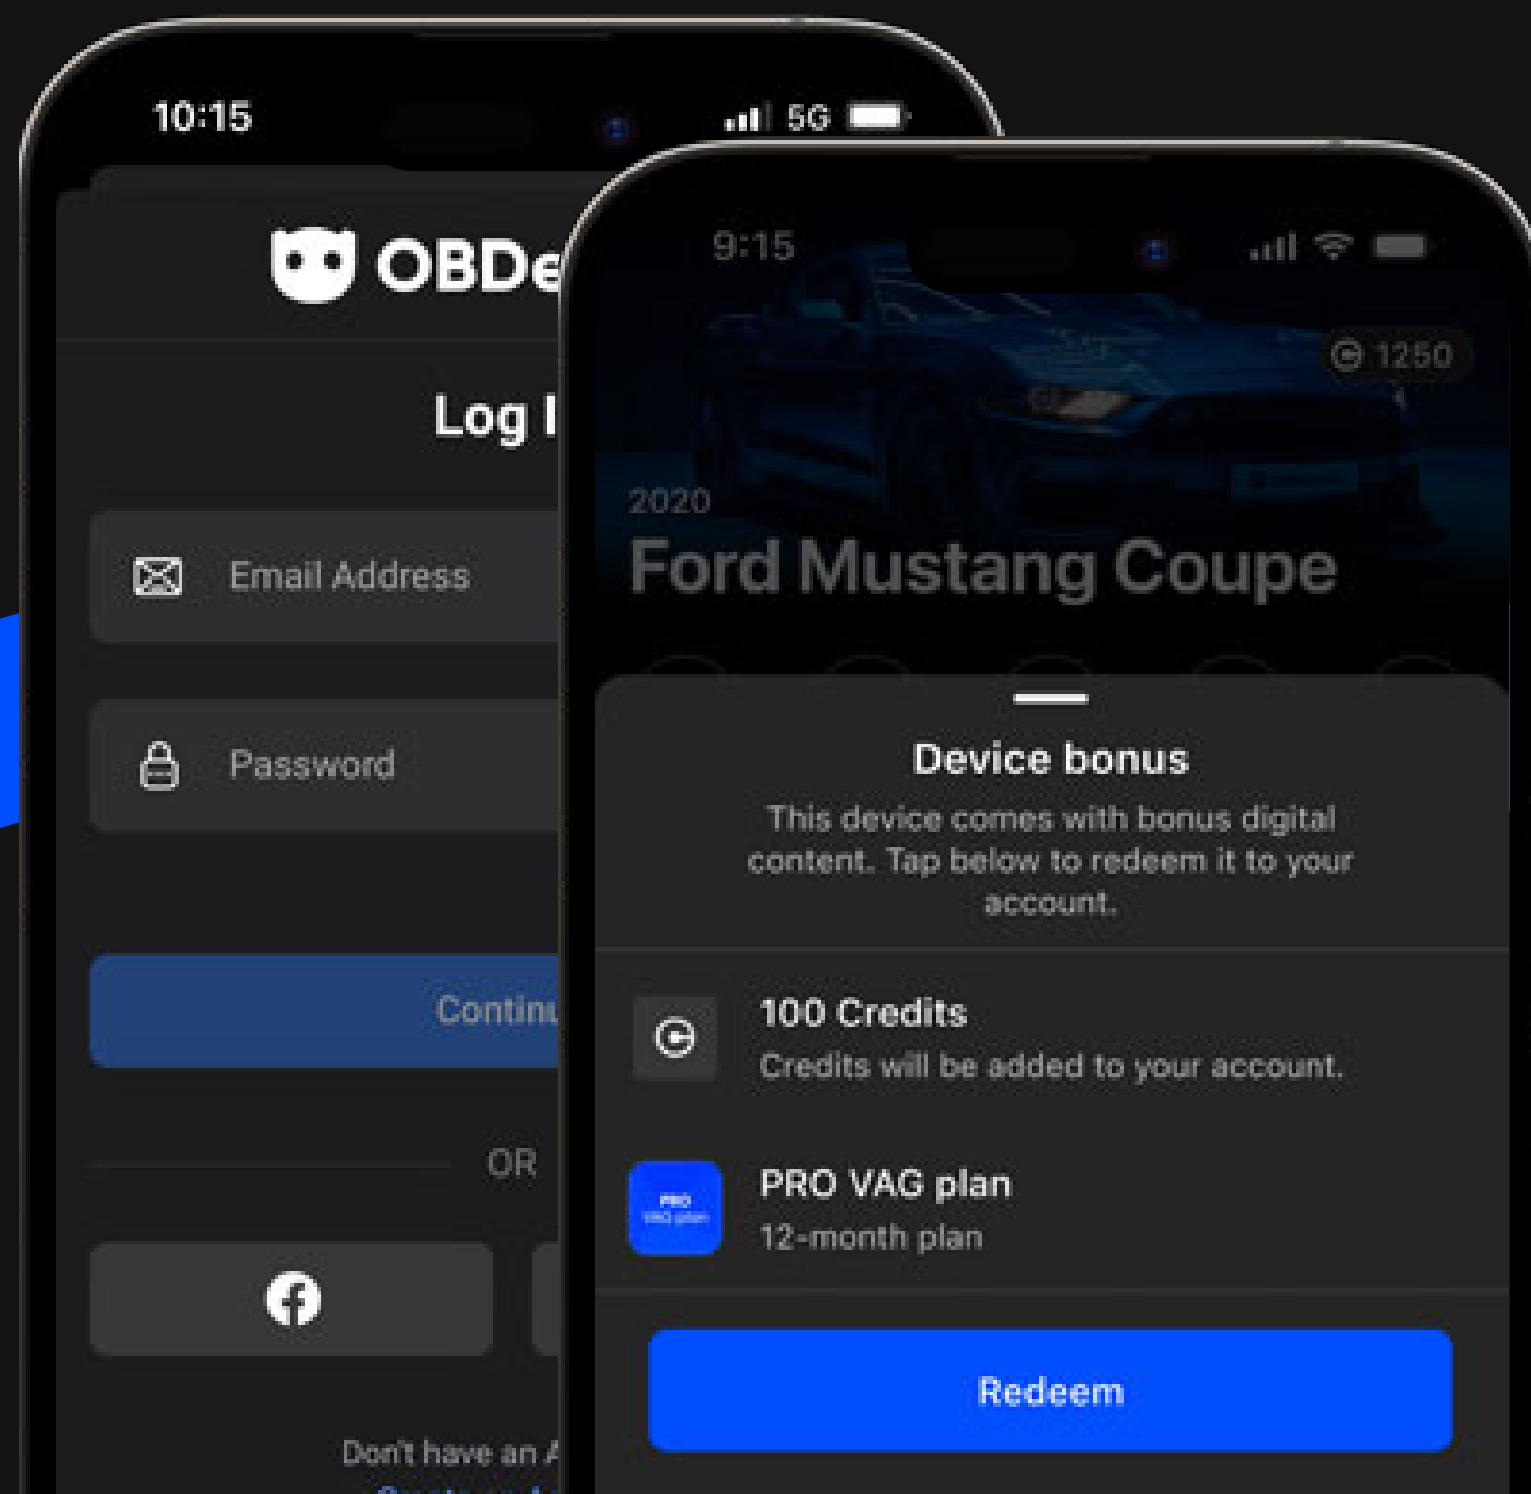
10:15

5G

OBDe

Log I

Email Address

Password

Continu

OR

Don't have an A

9:15

1250

2020

Ford Mustang Coupe

Device bonus

This device comes with bonus digital content. Tap below to redeem it to your account.

100 Credits

Credits will be added to your account.

PRO VAG plan

PRO VAG plan

12-month plan

Redeem